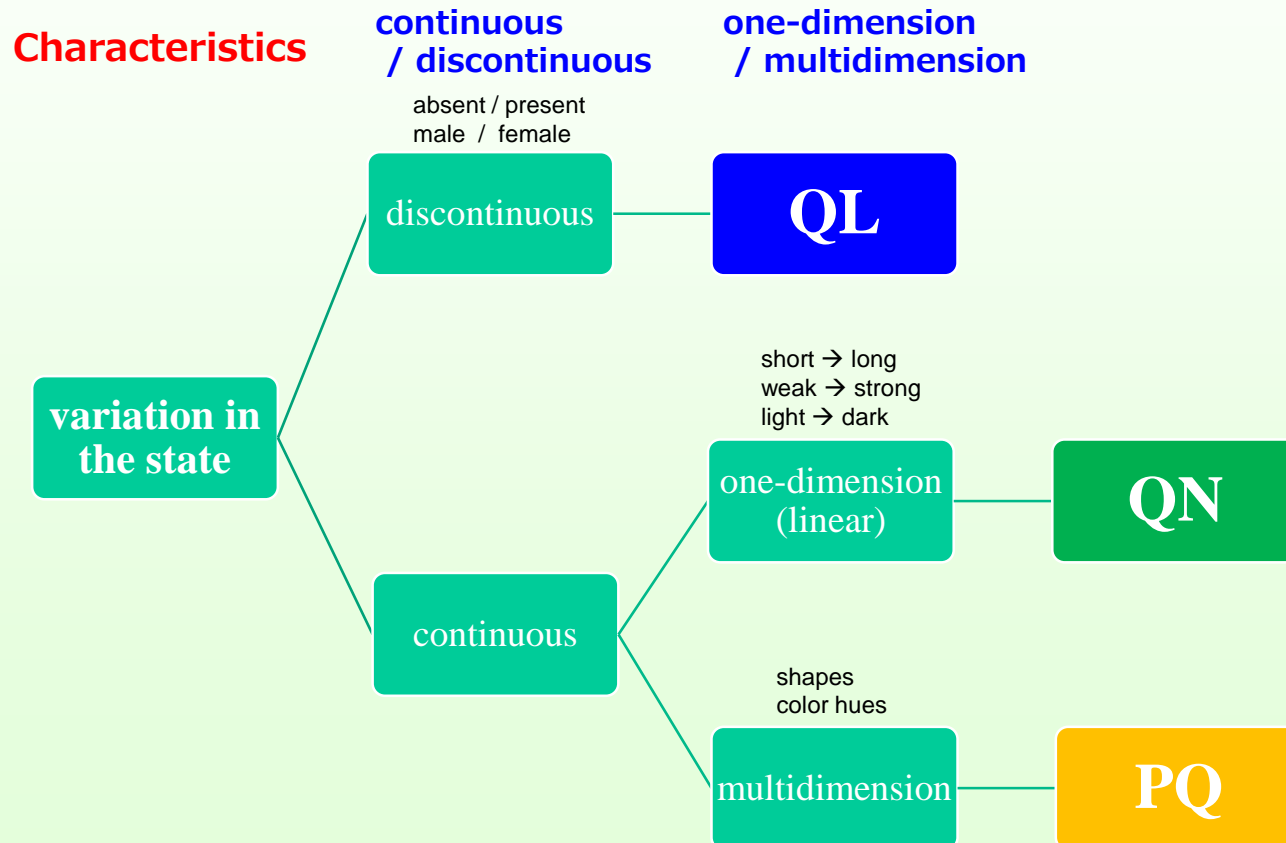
Characteristics

continuous / discontinuous

one-dimension / multidimension

absent / present
male / female

discontinuous

QL

short → long
weak → strong
light → dark

variation in the state

one-dimension (linear)

QN

continuous

shapes
color hues

multidimension

PQ